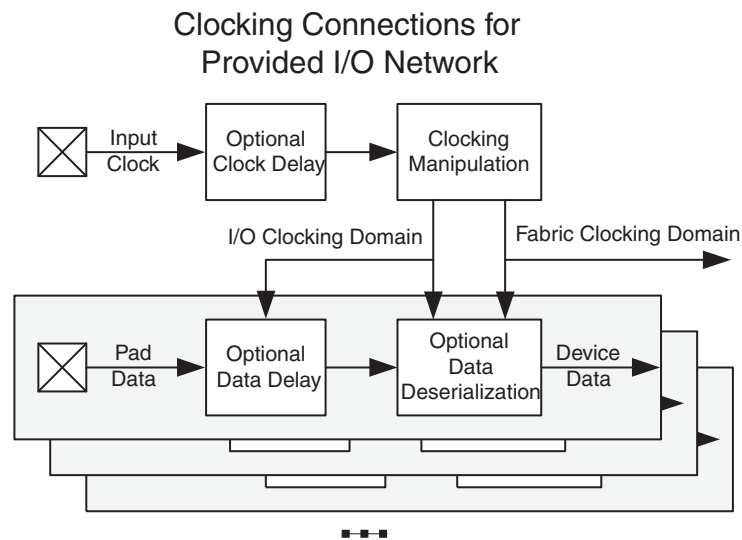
Clocking Connections for Provided I/O Network

Input Clock

Optional Clock Delay

Clocking Manipulation

I/O Clocking Domain

Fabric Clocking Domain

Pad Data

Optional Data Delay

Optional Data Deserialization

Device Data